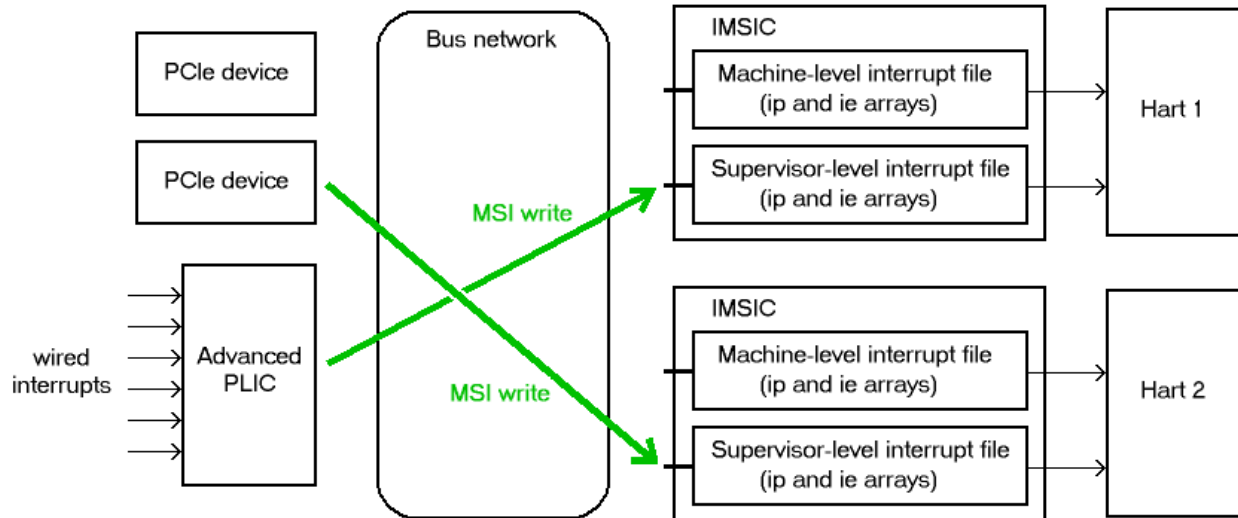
PCIe device

PCIe device

wired interrupts

Advanced PLIC

Bus network

MSI write

MSI write

IMSIC

Machine-level interrupt file (ip and ie arrays)

Supervisor-level interrupt file (ip and ie arrays)

Hart 1

IMSIC

Machine-level interrupt file (ip and ie arrays)

Supervisor-level interrupt file (ip and ie arrays)

Hart 2